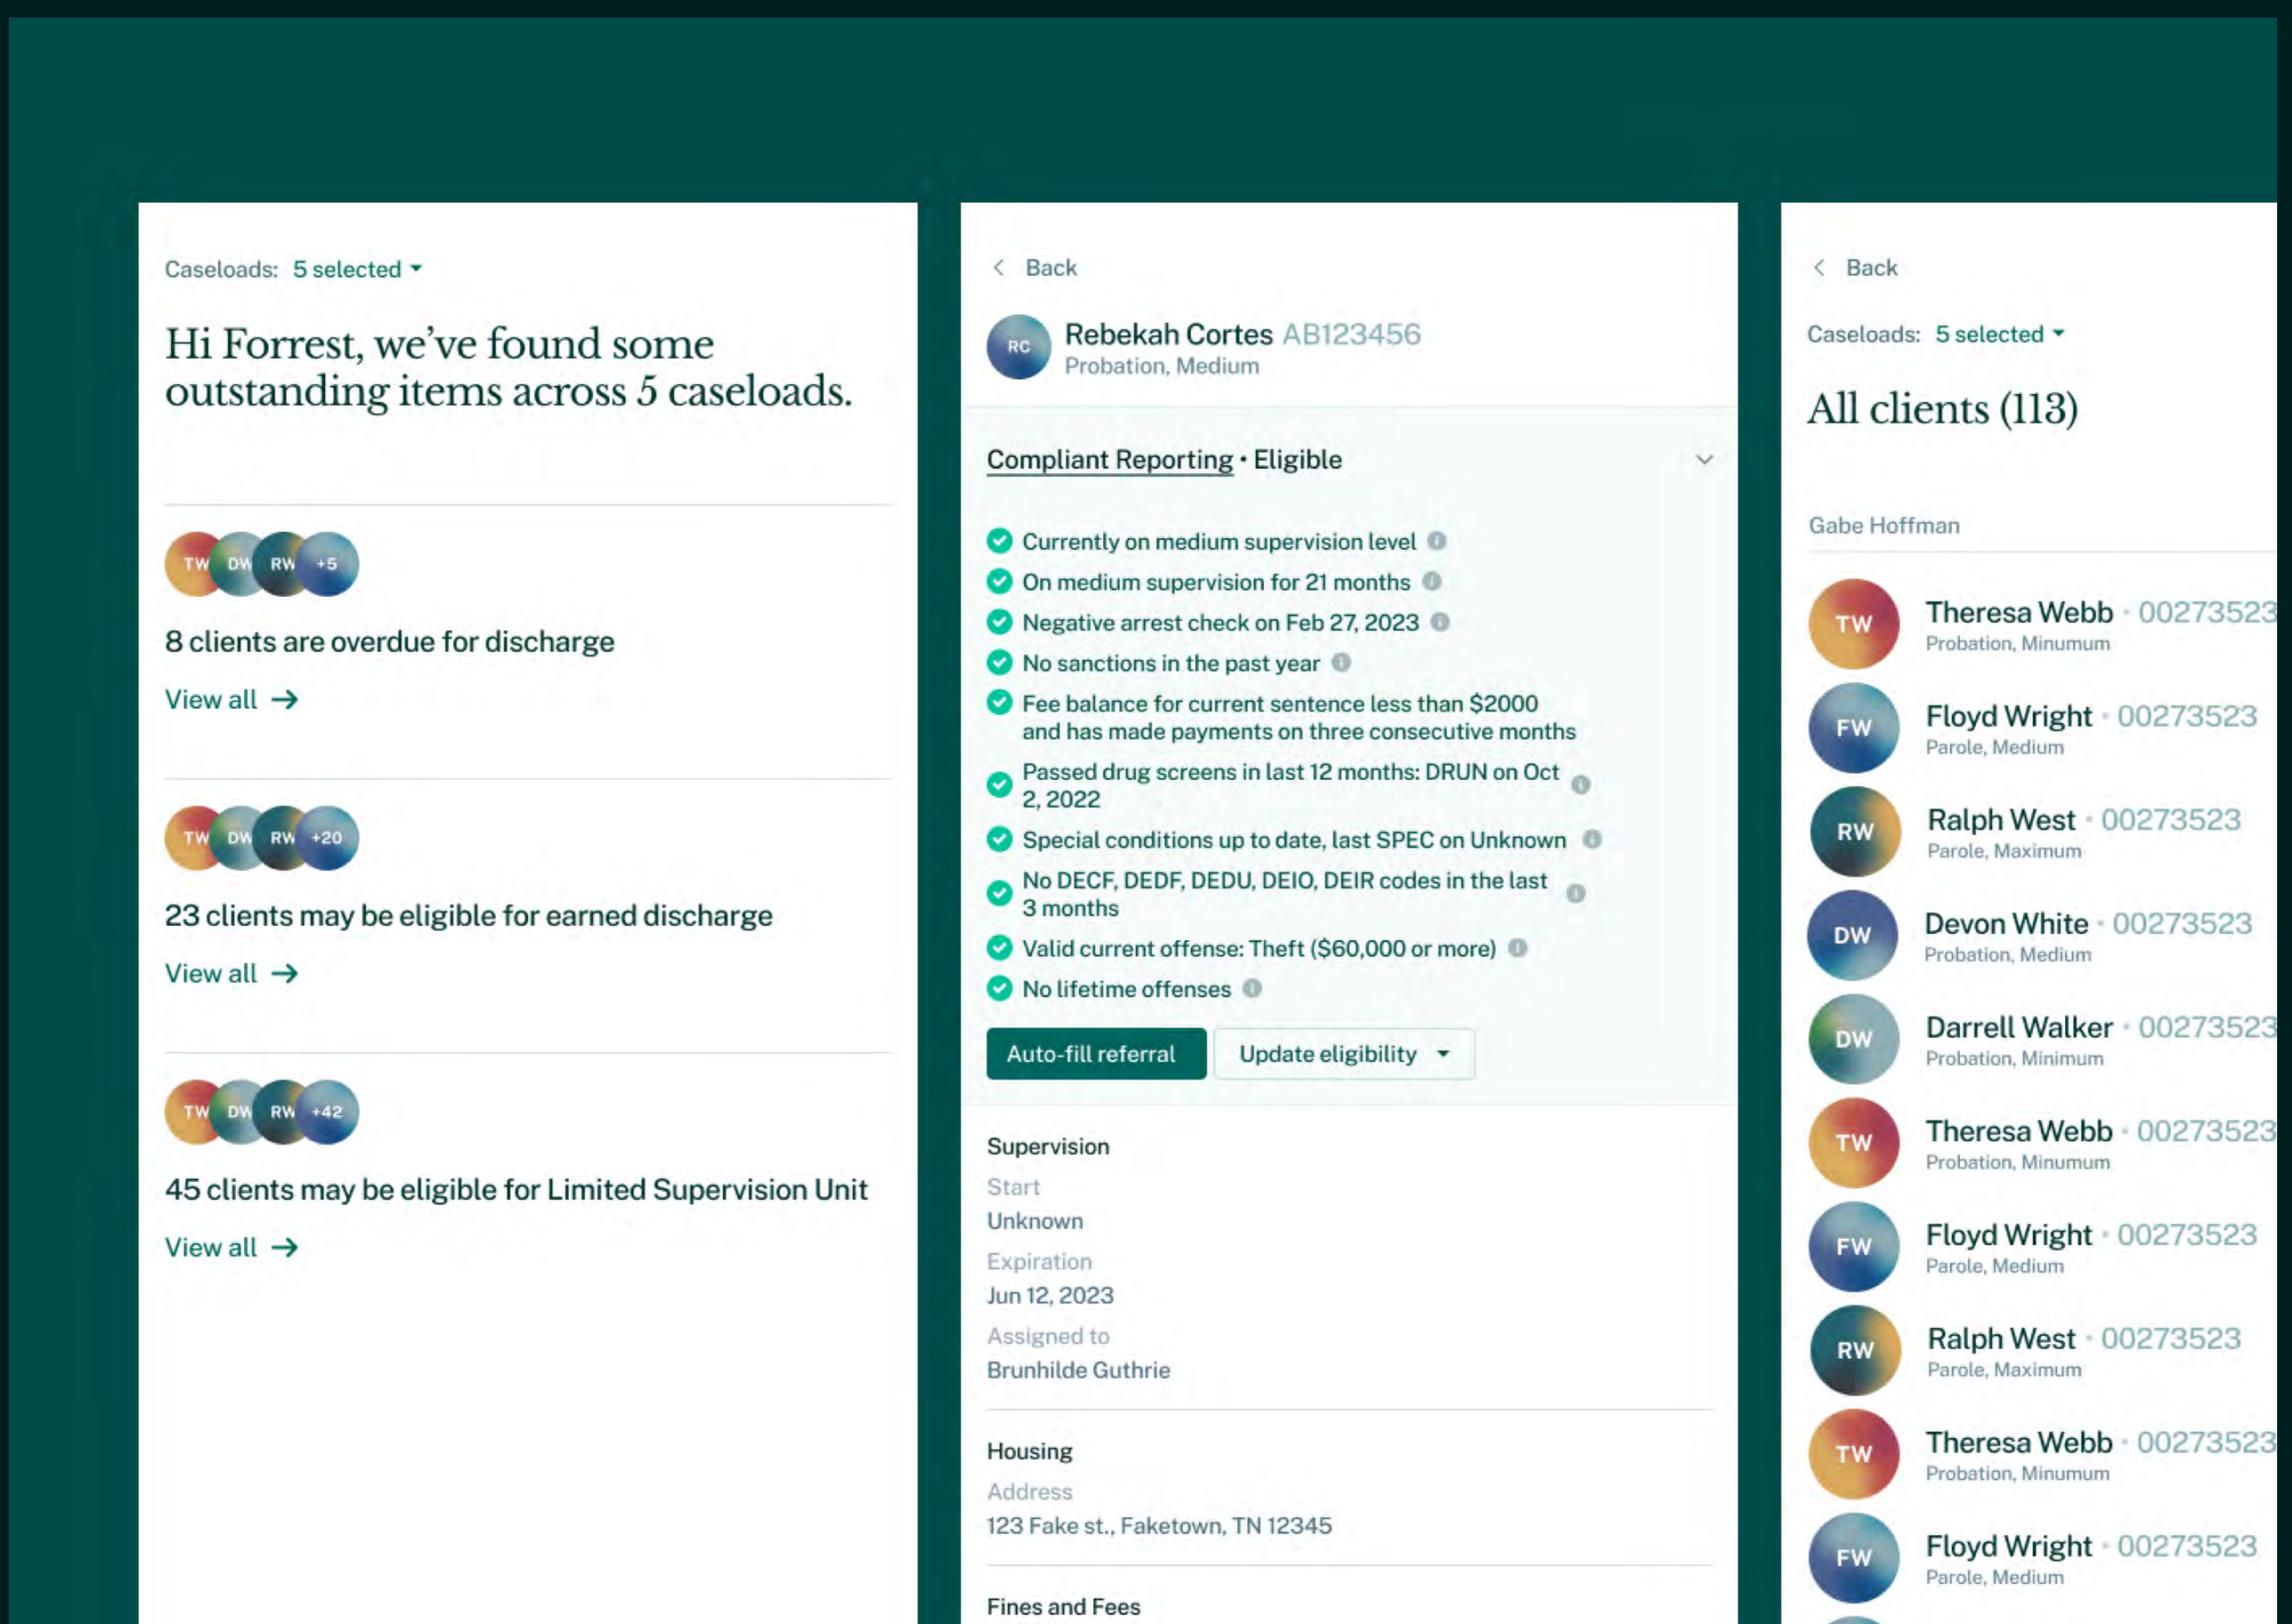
Caseloads: 5 selected

Hi Forrest, we've found some outstanding items across 5 caseloads.

TW DW RW +5

8 clients are overdue for discharge

View all →

TW DW RW +20

23 clients may be eligible for earned discharge

View all →

TW DW RW +42

45 clients may be eligible for Limited Supervision Unit

View all →

Back

RC Rebekah Cortes AB123456
Probation, Medium

Compliant Reporting • Eligible

Currently on medium supervision level
On medium supervision for 21 months
Negative arrest check on Feb 27, 2023
No sanctions in the past year
Fee balance for current sentence less than $2000 and has made payments on three consecutive months
Passed drug screens in last 12 months: DRUN on Oct 2, 2022
Special conditions up to date, last SPEC on Unknown
No DECF, DEDF, DEDU, DEIO, DEIR codes in the last 3 months
Valid current offense: Theft ($60,000 or more)
No lifetime offenses

Auto-fill referral
Update eligibility

Supervision
Start
Unknown
Expiration
Jun 12, 2023
Assigned to
Brunhilde Guthrie

Housing
Address
123 Fake st., Faketown, TN 12345

Fines and Fees

Back

Caseloads: 5 selected

All clients (113)

Gabe Hoffman

TW Theresa Webb · 00273523
Probation, Minumum

FW Floyd Wright · 00273523
Parole, Medium

RW Ralph West · 00273523
Parole, Maximum

DW Devon White · 00273523
Probation, Medium

DW Darrell Walker · 00273523
Probation, Minimum

TW Theresa Webb · 00273523
Probation, Minumum

FW Floyd Wright · 00273523
Parole, Medium

RW Ralph West · 00273523
Parole, Maximum

TW Theresa Webb · 00273523
Probation, Minumum

FW Floyd Wright · 00273523
Parole, Medium